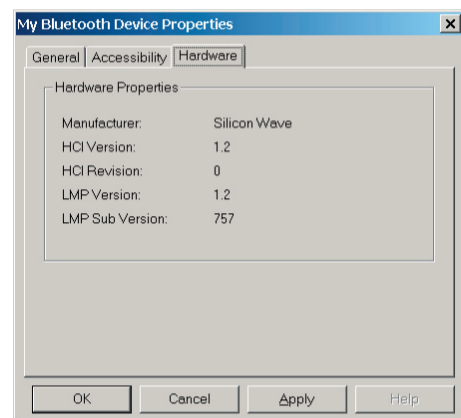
My Bluetooth Device Properties

×

General | Accessibility | Hardware

Hardware Properties

| Manufacturer: | Silicon Wave |
|---|---|
| HCI Version: | 1.2 |
| HCI Revision: | 0 |
| LMP Version: | 1.2 |
| LMP Sub Version: | 757 |

OK | Cancel | Apply | Help